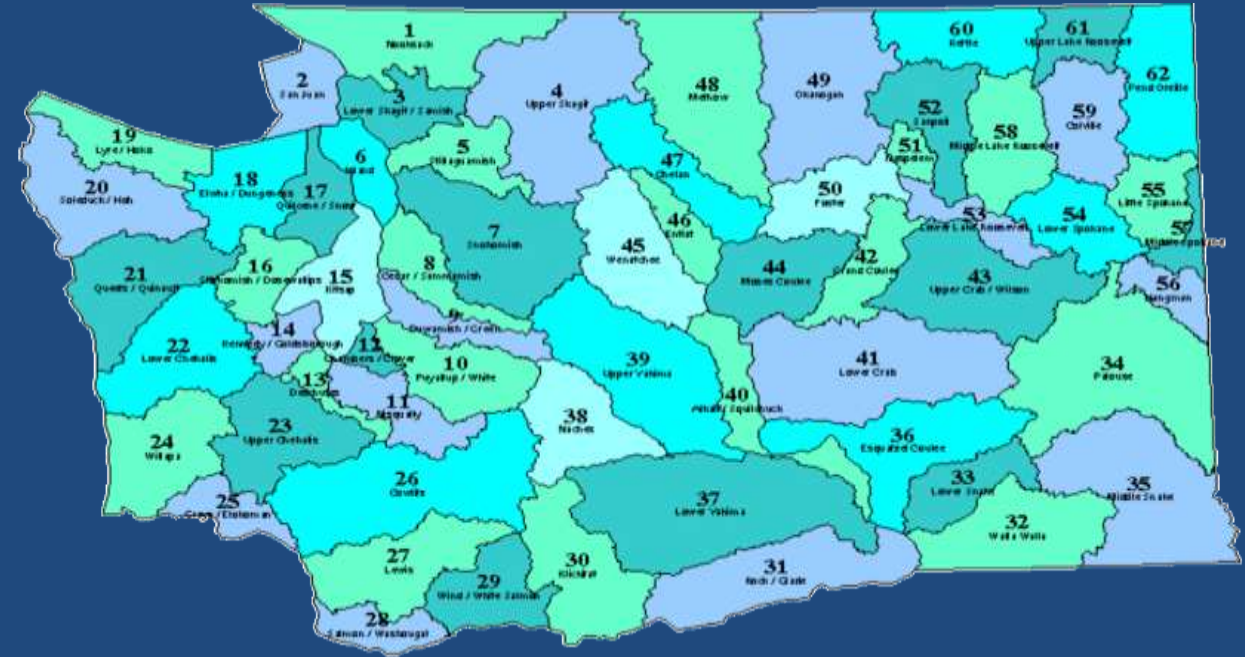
1
Nooksack

2
San Juan

3
Lower Skagit / Samish

4
Upper Skagit

5
Stillaguamish

6
Island

7
Snohomish

8
Cedar / Sammamish

9
Duwamish / Green

10
Puyallup / White

11
Nisqually

12
Chambers / Clover

13
Deschutes

14
Kennedy / Goldsborough

15
Kitsap

16
Skokomish / Dosewallips

17
Quilcene / Snow

18
Elwha / Dungeness

19
Lyre / Hoko

20
Soleduck / Hoh

21
Queets / Quinault

22
Lower Chehalis

23
Upper Chehalis

24
Willapa

25
Grays / Elochoman

26
Cowlitz

27
Lewis

28
Salmon / Washougal

29
Wind / White Salmon

30
Klickitat

31
Rock / Glade

32
Walla Walla

33
Lower Snake

34
Palouse

35
Middle Snake

36
Esquatzel Coulee

37
Lower Yakima

38
Naches

39
Upper Yakima

40
Alkali / Squilchuck

41
Lower Crab

42
Grand Coulee

43
Upper Crab / Wilson

44
Moses Coulee

45
Wenatchee

46
Entiat

47
Chelan

48
Methow

49
Okanogan

50
Foster

51
Nespelem

52
Sanpoil

53
Lower Lake Roosevelt

54
Lower Spokane

55
Little Spokane

56
Hangman

57
Middle Spokane

58
Middle Lake Roosevelt

59
Colville

60
Kettle

61
Upper Lake Roosevelt

62
Pend Oreille